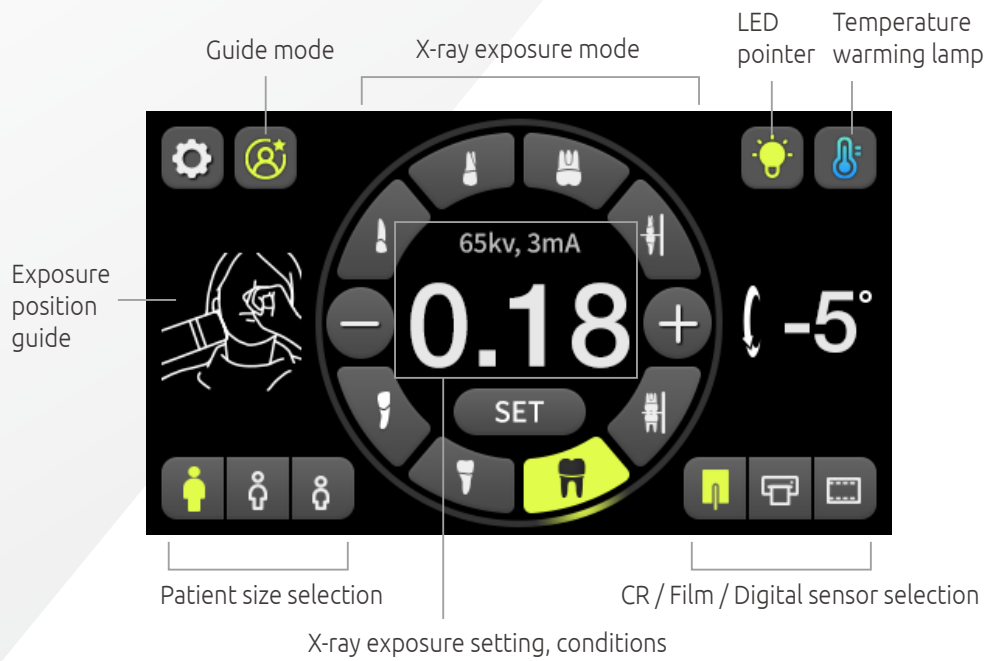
Guide mode

X-ray exposure mode

LED pointer

Temperature warming lamp

Exposure position guide

65kv, 3mA

0.18

SET

-5°

Patient size selection

CR / Film / Digital sensor selection

X-ray exposure setting, conditions